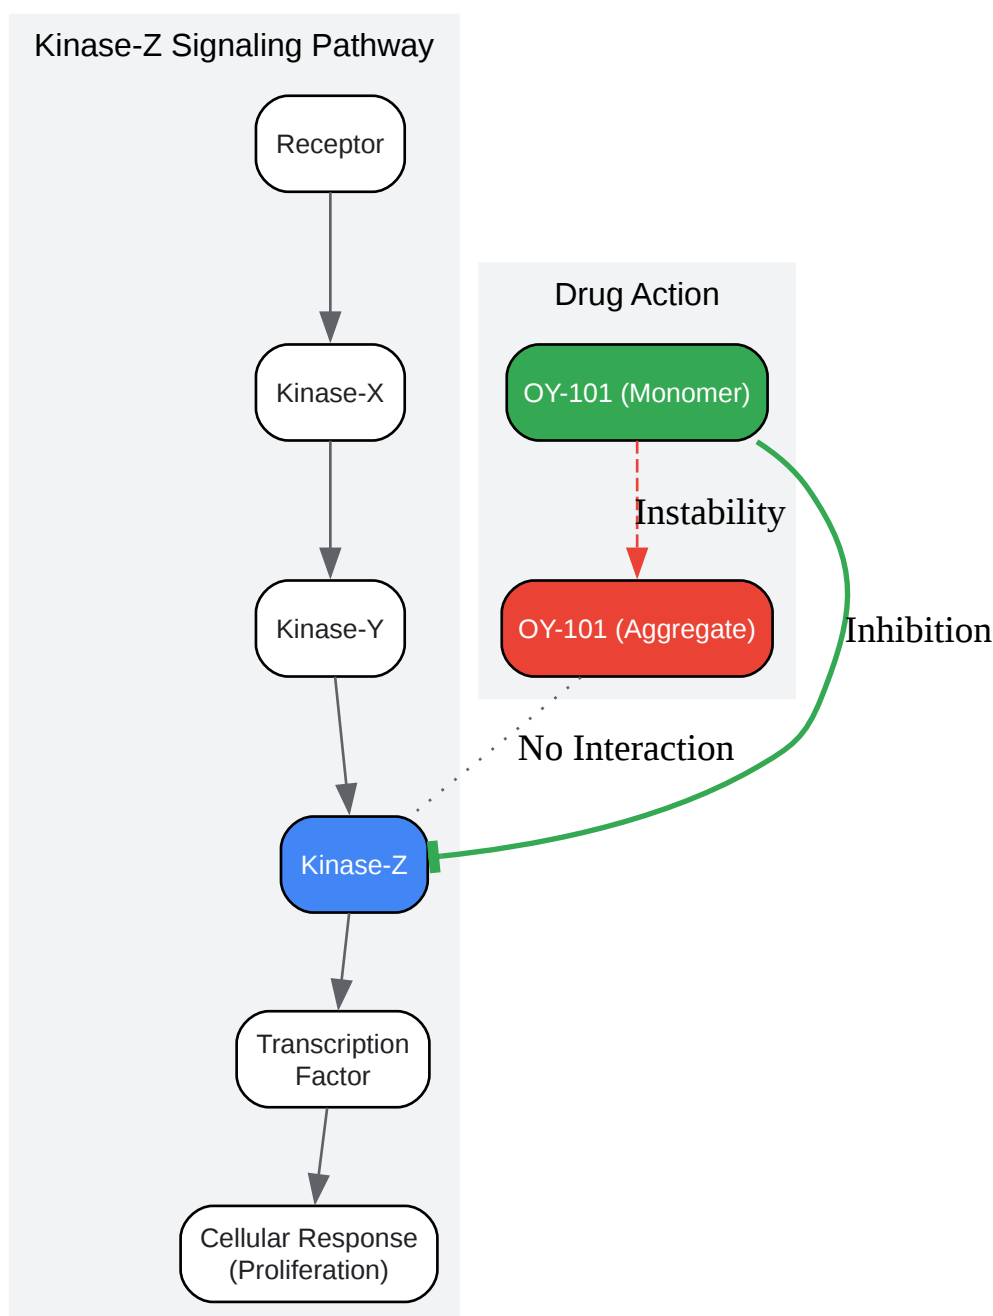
Kinase-Z Signaling Pathway

Receptor

Kinase-X

Kinase-Y

Kinase-Z

Transcription Factor

Cellular Response (Proliferation)

Drug Action

OY-101 (Monomer)

Instability

OY-101 (Aggregate)

Inhibition

No Interaction